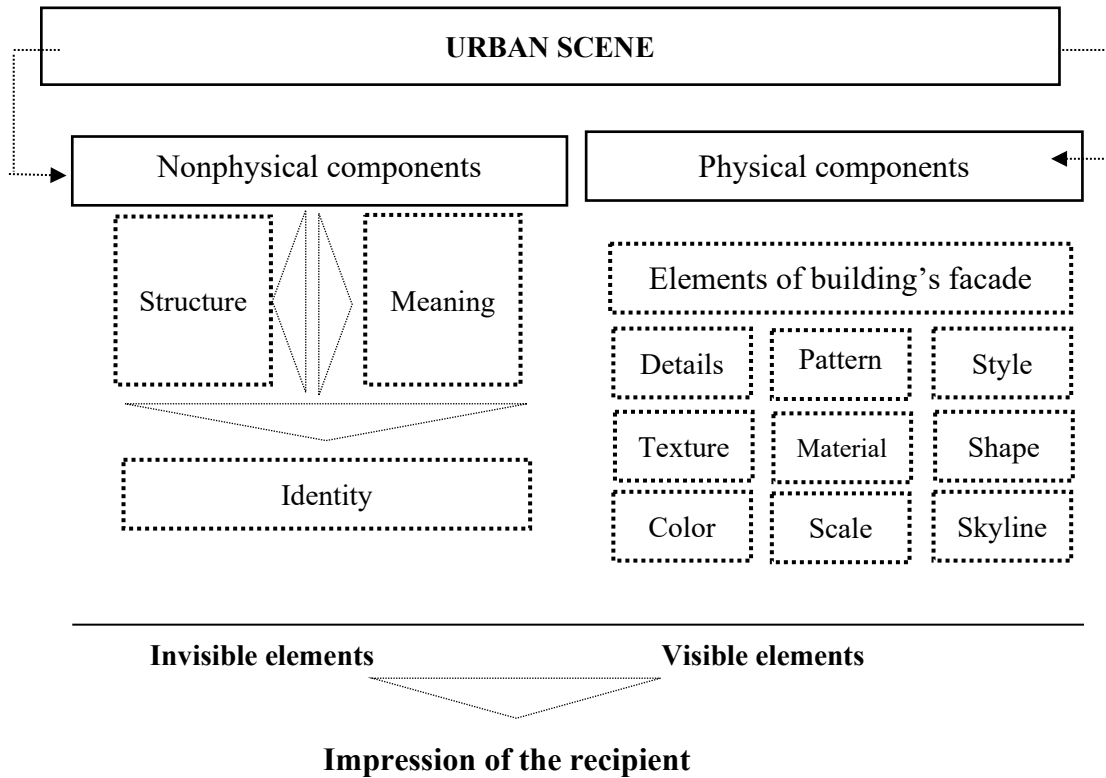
URBAN SCENE

Nonphysical components

Physical components

Structure

Meaning

Identity

Elements of building's facade

Details

Pattern

Style

Texture

Material

Shape

Color

Scale

Skyline

Invisible elements

Visible elements

Impression of the recipient